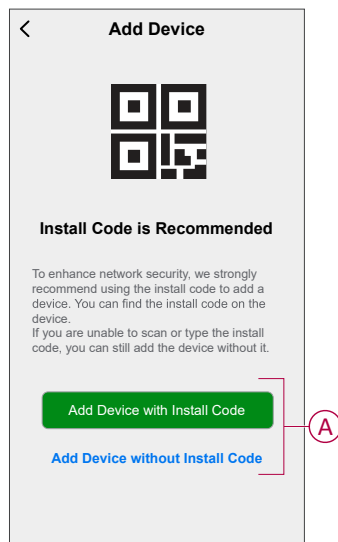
Add Device

Install Code is Recommended

To enhance network security, we strongly recommend using the install code to add a device. You can find the install code on the device.
If you are unable to scan or type the install code, you can still add the device without it.

Add Device with Install Code

Add Device without Install Code

A